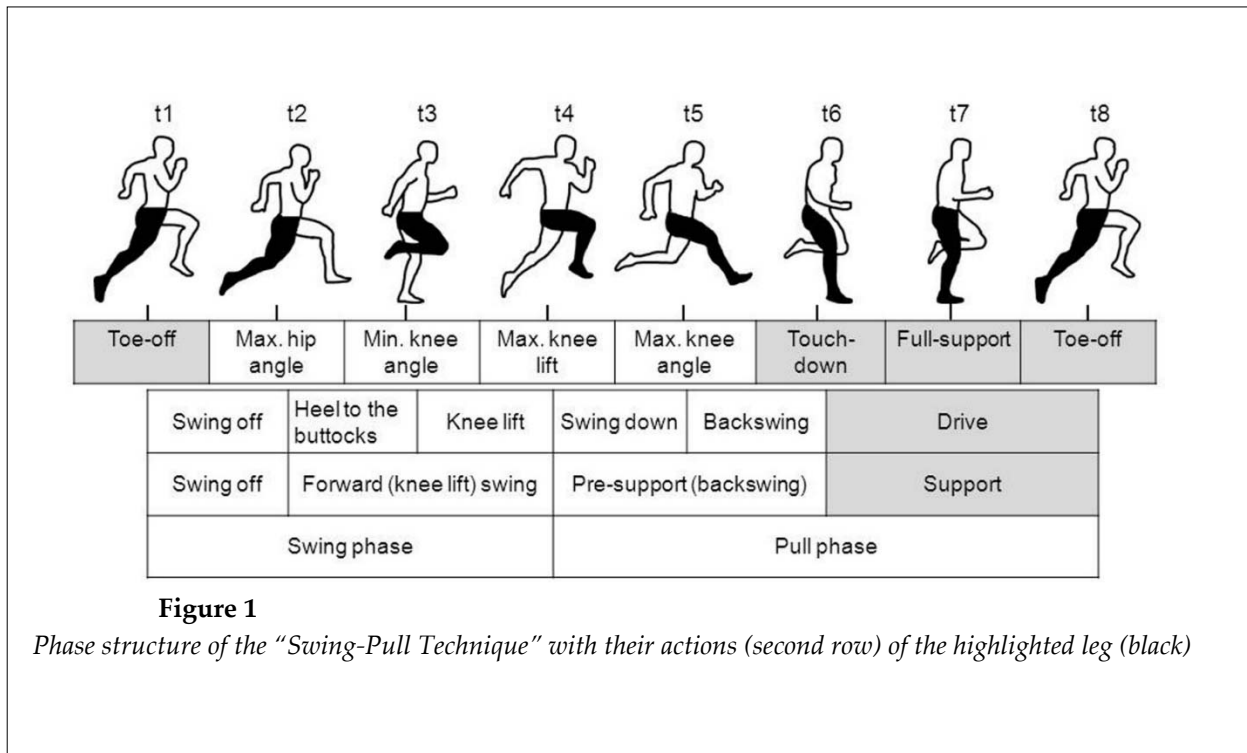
t1 t2 t3 t4 t5 t6 t7 t8

| Toe-off | Max. hip angle | Min. knee angle | Max. knee lift | Max. knee angle | Touch-down | Full-support | Toe-off |
|---|---|---|---|---|---|---|---|

| Swing off | Heel to the buttocks | Knee lift | Swing down | Backswing | Drive |
|---|---|---|---|---|---|
| Swing off | Forward (knee lift) swing | | Pre-support (backswing) | | Support |
| Swing phase | | | Pull phase | | |

**Figure 1**

*Phase structure of the "Swing-Pull Technique" with their actions (second row) of the highlighted leg (black)*